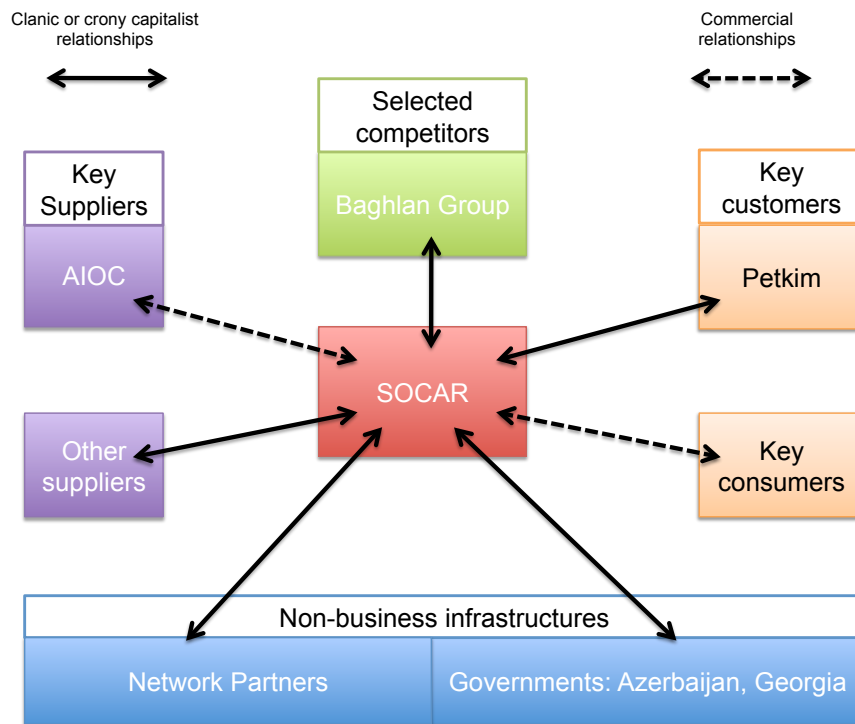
Clanic or crony capitalist relationships

Commercial relationships

Selected competitors

Baghlan Group

Key Suppliers

AIOC

Key customers

Petkim

SOCAR

Other suppliers

Key consumers

Non-business infrastructures

Network Partners

Governments: Azerbaijan, Georgia